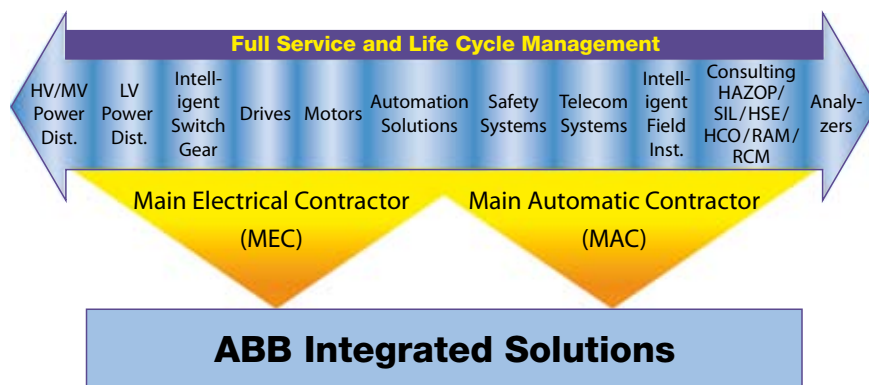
Full Service and Life Cycle Management

HV/MV Power Dist.

LV Power Dist.

Intelligent Switch Gear

Drives

Motors

Automation Solutions

Safety Systems

Telecom Systems

Intelligent Field Inst.

Consulting HAZOP/ SIL/HSE/ HCO/RAM/ RCM

Analyzers

Main Electrical Contractor (MEC)

Main Automatic Contractor (MAC)

ABB Integrated Solutions